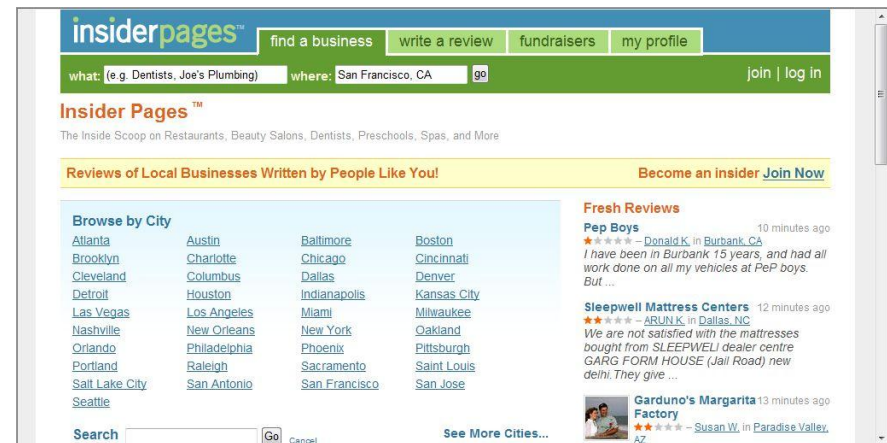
insiderpages™

find a business | write a review | fundraisers | my profile

what: (e.g. Dentists, Joe's Plumbing) where: San Francisco, CA go

join | log in

Insider Pages™

The Inside Scoop on Restaurants, Beauty Salons, Dentists, Preschools, Spas, and More

Reviews of Local Businesses Written by People Like You!

Become an insider Join Now

Browse by City

| | | | |
|---|---|---|---|
| Atlanta | Austin | Baltimore | Boston |
| Brooklyn | Charlotte | Chicago | Cincinnati |
| Cleveland | Columbus | Dallas | Denver |
| Detroit | Houston | Indianapolis | Kansas City |
| Las Vegas | Los Angeles | Miami | Milwaukee |
| Nashville | New Orleans | New York | Oakland |
| Orlando | Philadelphia | Phoenix | Pittsburgh |
| Portland | Raleigh | Sacramento | Saint Louis |
| Salt Lake City | San Antonio | San Francisco | San Jose |
| Seattle | | | |

Search Go Cancel

See More Cities...

Fresh Reviews

Pep Boys 10 minutes ago
– Donald K. in Burbank, CA
I have been in Burbank 15 years, and had all work done on all my vehicles at PeP boys. But ...

Sleepwell Mattress Centers 12 minutes ago
– ARUN K. in Dallas, NC
We are not satisfied with the mattresses bought from SLEEPWELl dealer centre GARG FORM HOUSE (Jail Road) new delhi.They give ...

Garduno's Margarita Factory 13 minutes ago
– Susan W. in Paradise Valley, AZ